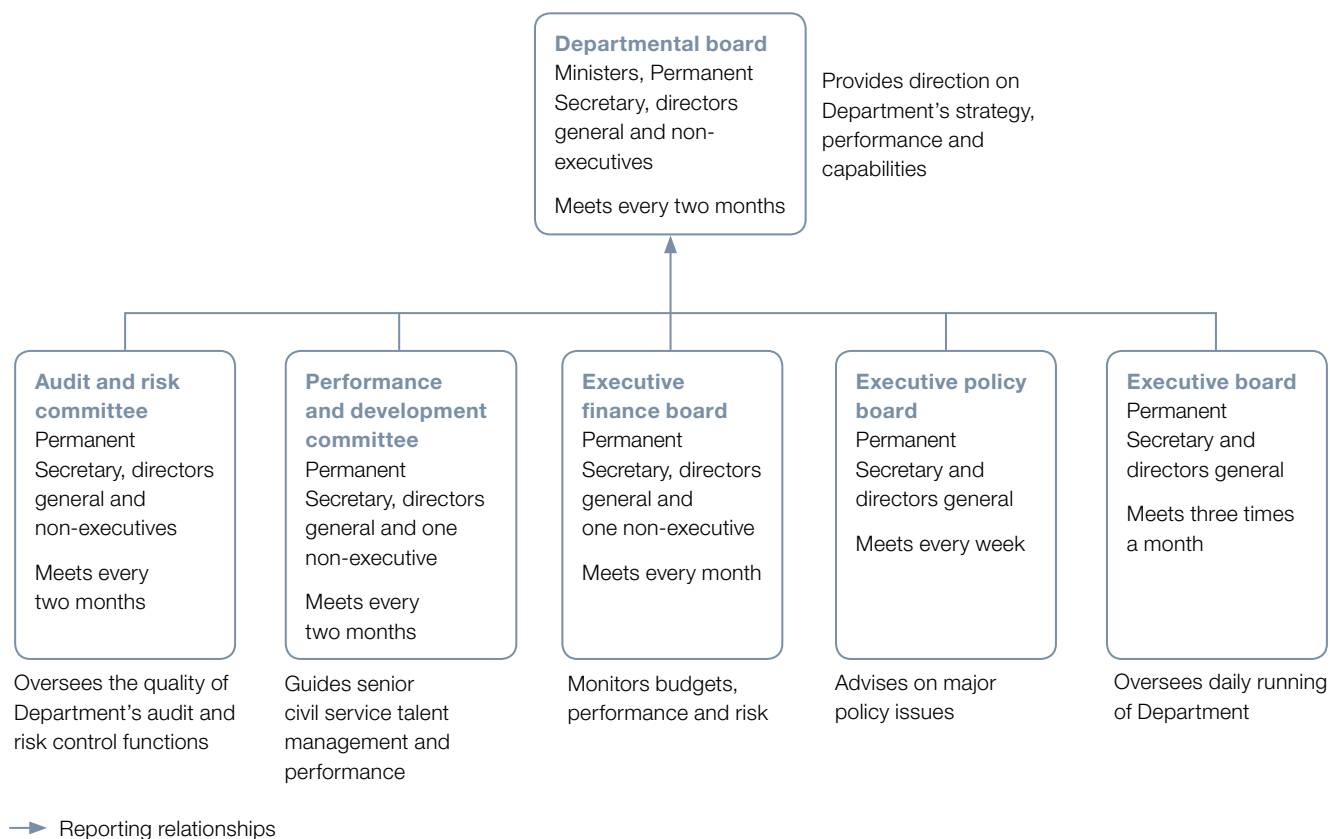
Departmental board
Ministers, Permanent Secretary, directors general and non-executives

Meets every two months

Provides direction on Department's strategy, performance and capabilities

Audit and risk committee
Permanent Secretary, directors general and non-executives

Meets every two months

Oversees the quality of Department's audit and risk control functions

Performance and development committee
Permanent Secretary, directors general and one non-executive

Meets every two months

Guides senior civil service talent management and performance

Executive finance board
Permanent Secretary, directors general and one non-executive

Meets every month

Monitors budgets, performance and risk

Executive policy board
Permanent Secretary and directors general

Meets every week

Advises on major policy issues

Executive board
Permanent Secretary and directors general

Meets three times a month

Oversees daily running of Department

Reporting relationships